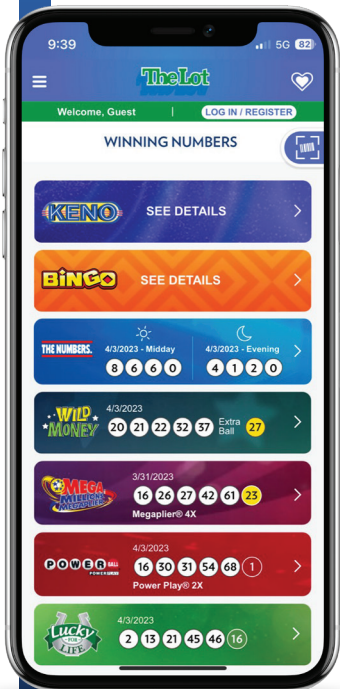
9:39 5G 82

The Lot

Welcome, Guest | LOG IN / REGISTER

WINNING NUMBERS

KENO SEE DETAILS >

BINGO SEE DETAILS >

THE NUMBERS. 4/3/2023 - Midday 8 6 6 0 4/3/2023 - Evening 4 1 2 0 >

WILD MONEY 4/3/2023 20 21 22 32 37 Extra Ball 27 >

MEGA MILLIONS 3/31/2023 16 26 27 42 61 23 Megaplier® 4X >

POWERBALL 4/3/2023 16 30 31 54 68 1 Power Play® 2X >

Lucky FOR LIFE 4/3/2023 2 13 21 45 46 16 >